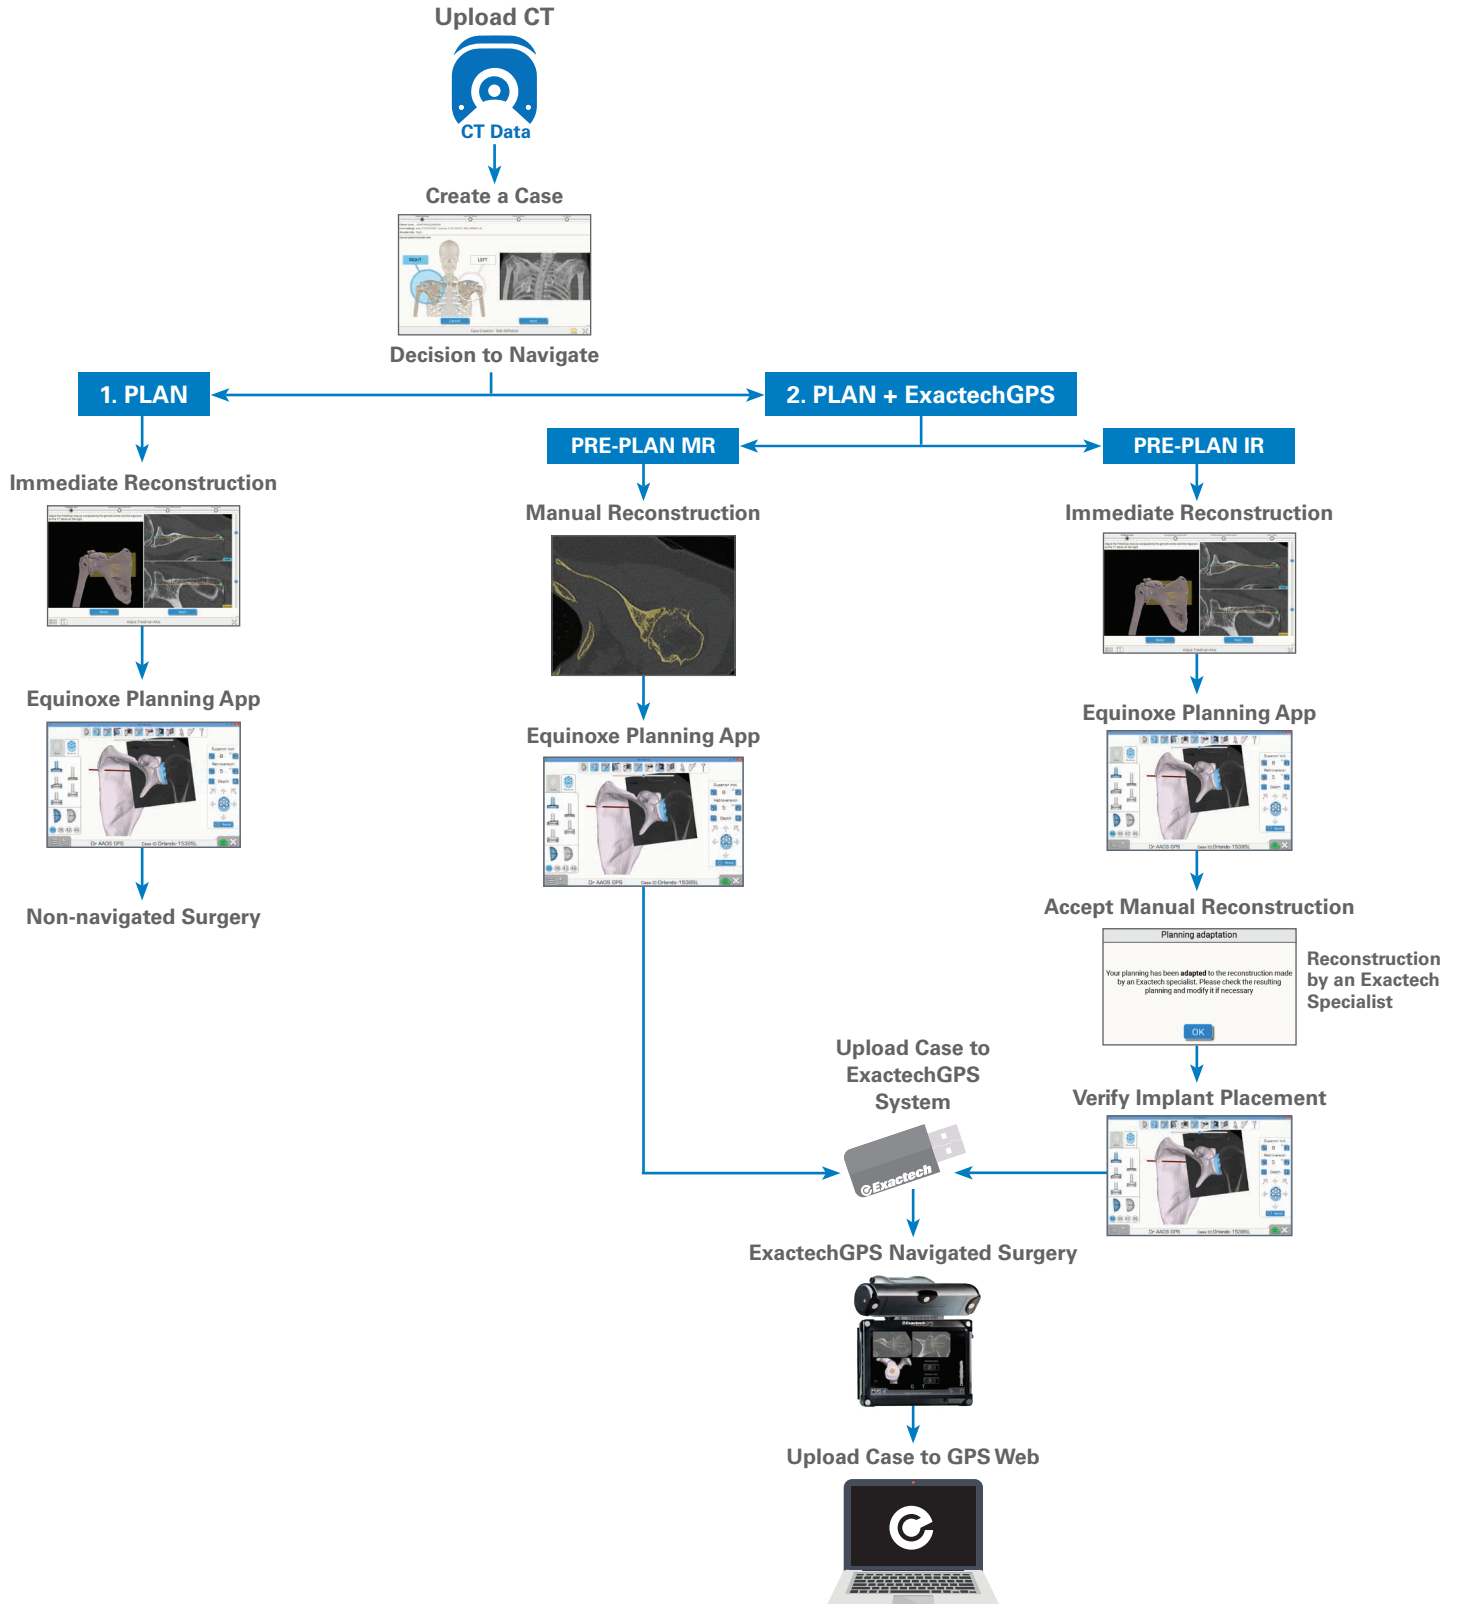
Upload CT

CT Data

Create a Case

Decision to Navigate

1. PLAN

2. PLAN + ExactechGPS

PRE-PLAN MR

PRE-PLAN IR

Immediate Reconstruction

Manual Reconstruction

Immediate Reconstruction

Equinoxe Planning App

Equinoxe Planning App

Equinoxe Planning App

Non-navigated Surgery

Accept Manual Reconstruction

Planning adaptation

Your planning has been adapted to the reconstruction made by an Exactech specialist. Please check the resulting planning and modify it if necessary

OK

Reconstruction by an Exactech Specialist

Upload Case to ExactechGPS System

Verify Implant Placement

Exactech

ExactechGPS Navigated Surgery

Upload Case to GPS Web